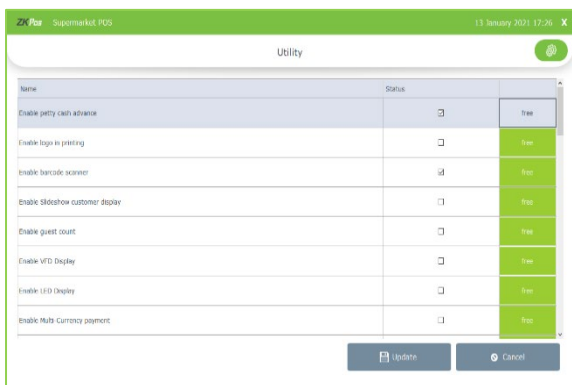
ZKPos Supermarket POS

13 January 2021 17:26 X

Utility

| Name | Status | |
|---|---|---|
| Enable petty cash advance | ☑ | free |
| Enable logo in printing | ☐ | free |
| Enable barcode scanner | ☑ | free |
| Enable Slideshow customer display | ☐ | free |
| Enable guest count | ☐ | free |
| Enable VFD Display | ☐ | free |
| Enable LED Display | ☐ | free |
| Enable Multi Currency payment | ☐ | free |

Update

Cancel